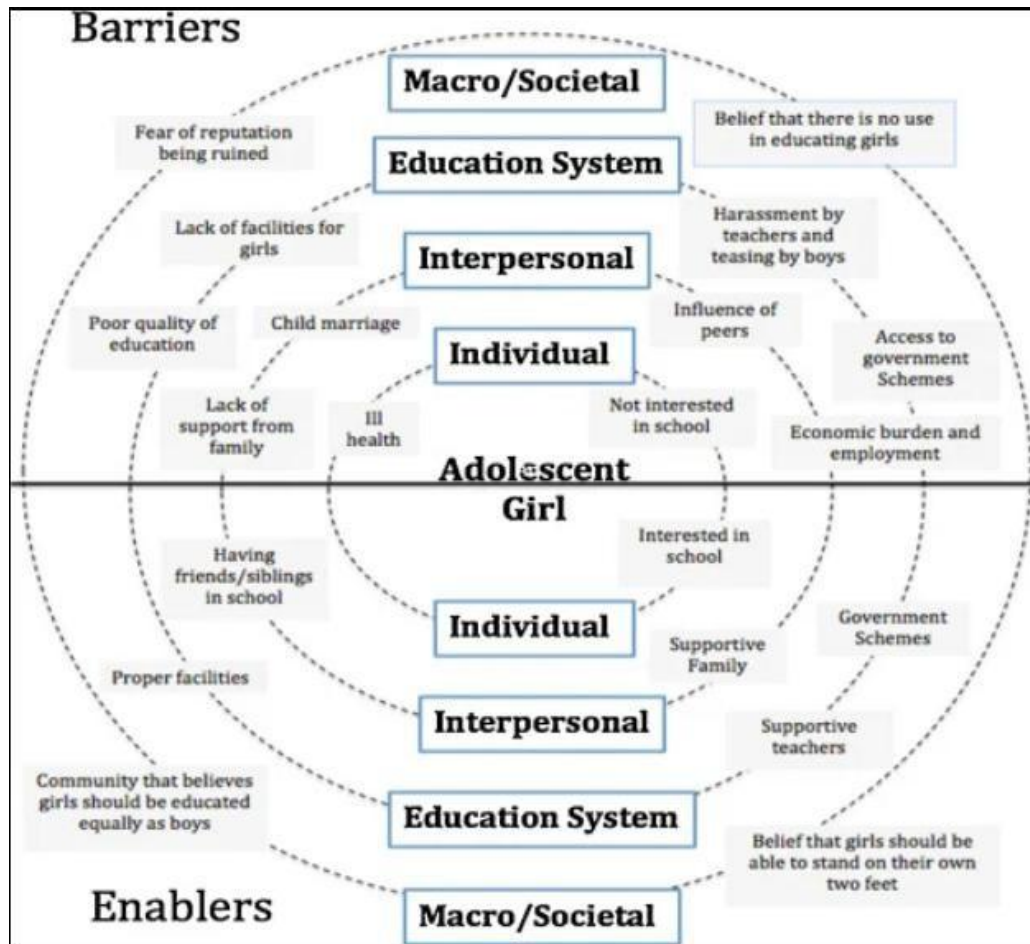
Barriers

Macro/Societal

Fear of reputation being ruined

Belief that there is no use in educating girls

Education System

Lack of facilities for girls

Harassment by teachers and teasing by boys

Interpersonal

Poor quality of education

Child marriage

Influence of peers

Access to government Schemes

Individual

Lack of support from family

Ill health

Not interested in school

Economic burden and employment

Adolescent Girl

Interested in school

Having friends/siblings in school

Individual

Government Schemes

Supportive Family

Proper facilities

Interpersonal

Supportive teachers

Community that believes girls should be educated equally as boys

Education System

Belief that girls should be able to stand on their own two feet

Enablers

Macro/Societal